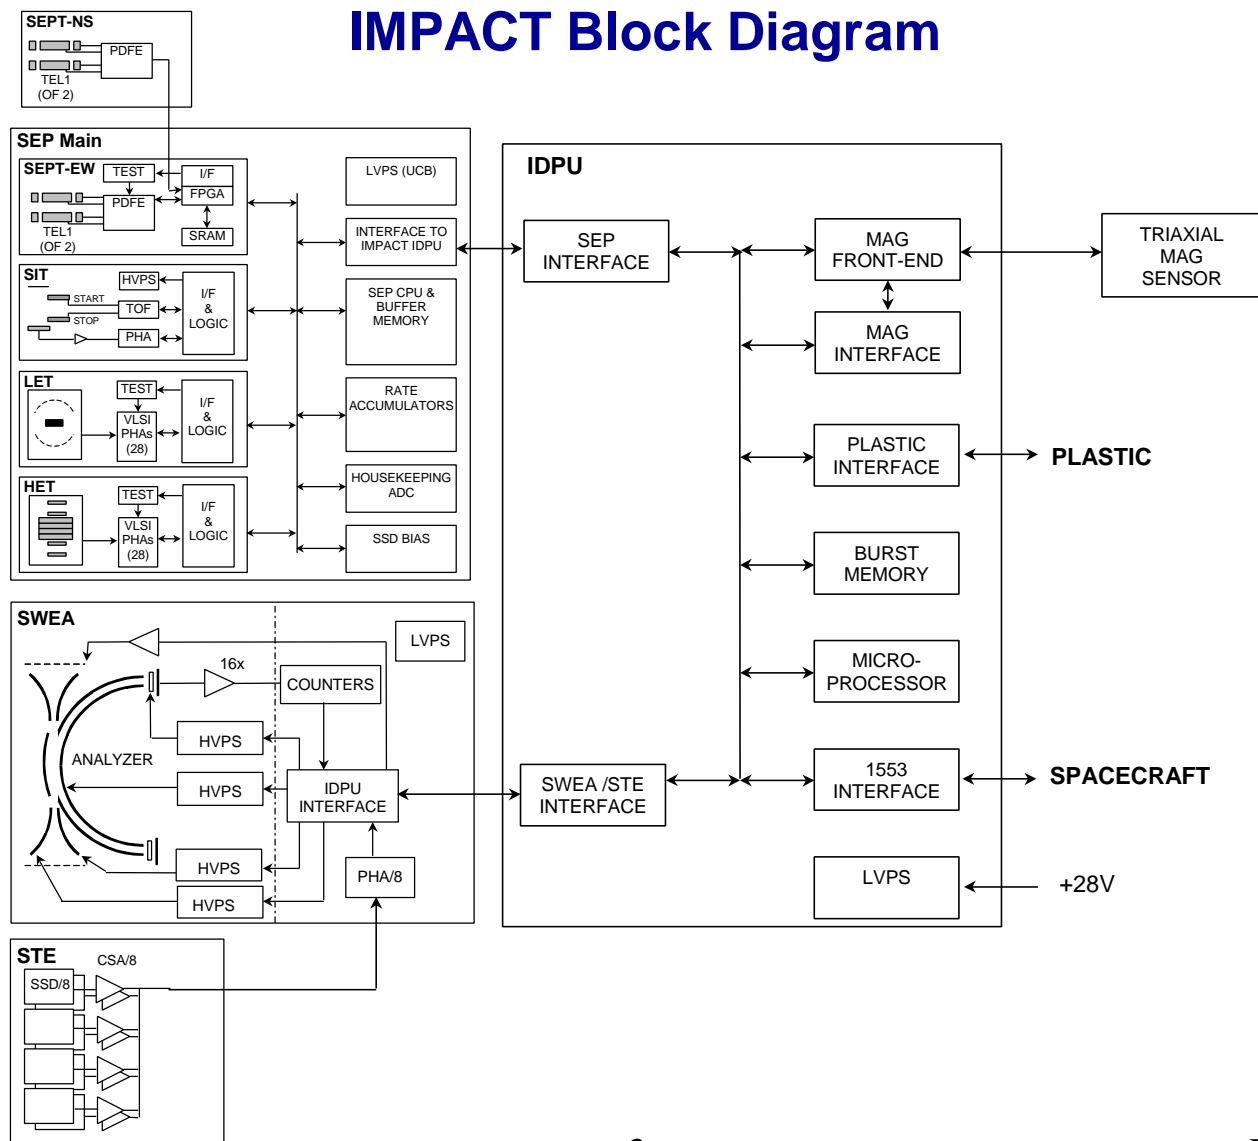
IMPACT Block Diagram

SEPT-NS
PDFE
TEL1
(OF 2)

SEP Main

SEPT-EW
TEST
I/F
FPGA
PDFE
SRAM
TEL1
(OF 2)

SIT
HVPS
START
TOF
STOP
PHA
I/F
&
LOGIC

LET
TEST
VLSI
PHAs
(28)
I/F
&
LOGIC

HET
TEST
VLSI
PHAs
(28)
I/F
&
LOGIC

LVPS (UCB)
INTERFACE TO IMPACT IDPU
SEP CPU & BUFFER MEMORY
RATE ACCUMULATORS
HOUSEKEEPING ADC
SSD BIAS

IDPU
SEP INTERFACE
MAG FRONT-END
MAG INTERFACE
PLASTIC INTERFACE
BURST MEMORY
MICRO-PROCESSOR
SWEA /STE INTERFACE
1553 INTERFACE
LVPS

TRIAXIAL MAG SENSOR
PLASTIC
SPACECRAFT
+28V

SWEA
LVPS
16x
COUNTERS
ANALYZER
HVPS
HVPS
IDPU INTERFACE
HVPS
PHA/8
HVPS

STE
CSA/8
SSD/8